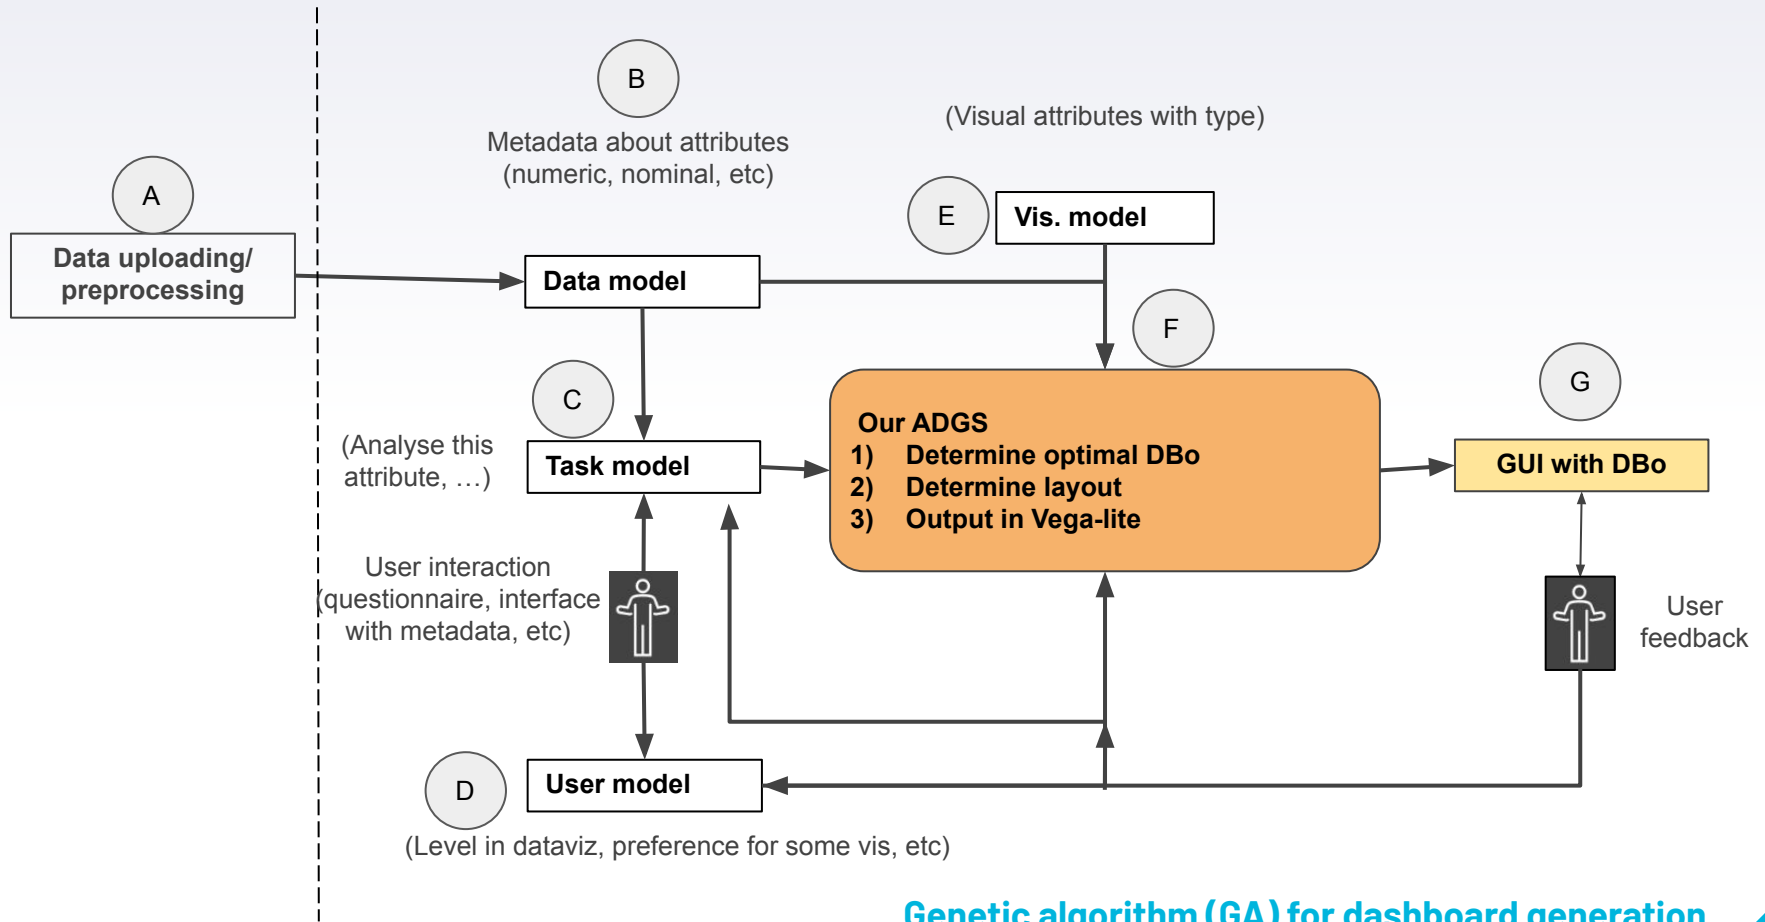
B

Metadata about attributes (numeric, nominal, etc)

(Visual attributes with type)

A

Data uploading/ preprocessing

E

Vis. model

Data model

F

C

(Analyse this attribute, …)

Task model

Our ADGS
1) Determine optimal DBo
2) Determine layout
3) Output in Vega-lite

G

GUI with DBo

User interaction (questionnaire, interface with metadata, etc)

User feedback

D

User model

(Level in dataviz, preference for some vis, etc)

Genetic algorithm (GA) for dashboard generation